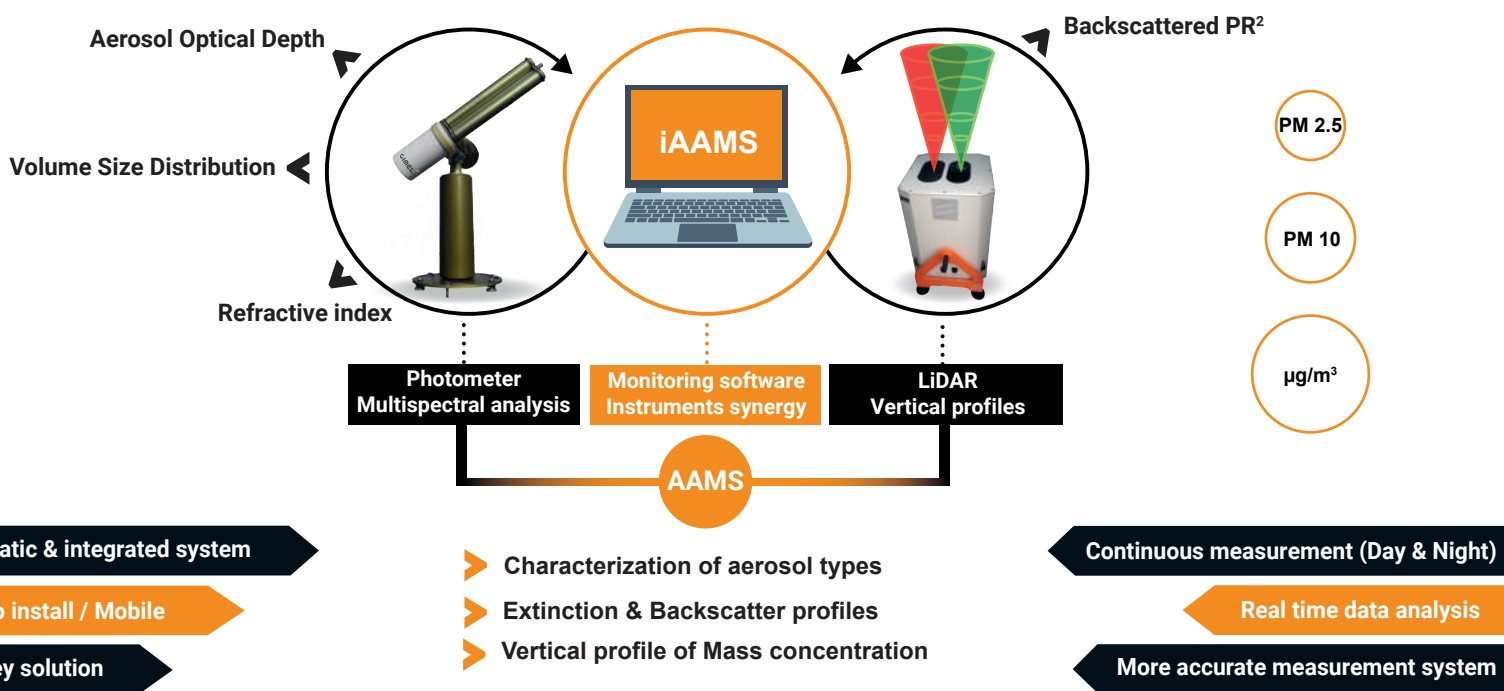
Aerosol Optical Depth

Volume Size Distribution

Refractive index

iAAMS

Backscattered PR$^2$

PM 2.5

PM 10

µg/m$^3$

Photometer
Multispectral analysis

Monitoring software
Instruments synergy

LiDAR
Vertical profiles

AAMS

atic & integrated system

o install / Mobile

ey solution

Characterization of aerosol types

Extinction & Backscatter profiles

Vertical profile of Mass concentration

Continuous measurement (Day & Night)

Real time data analysis

More accurate measurement system